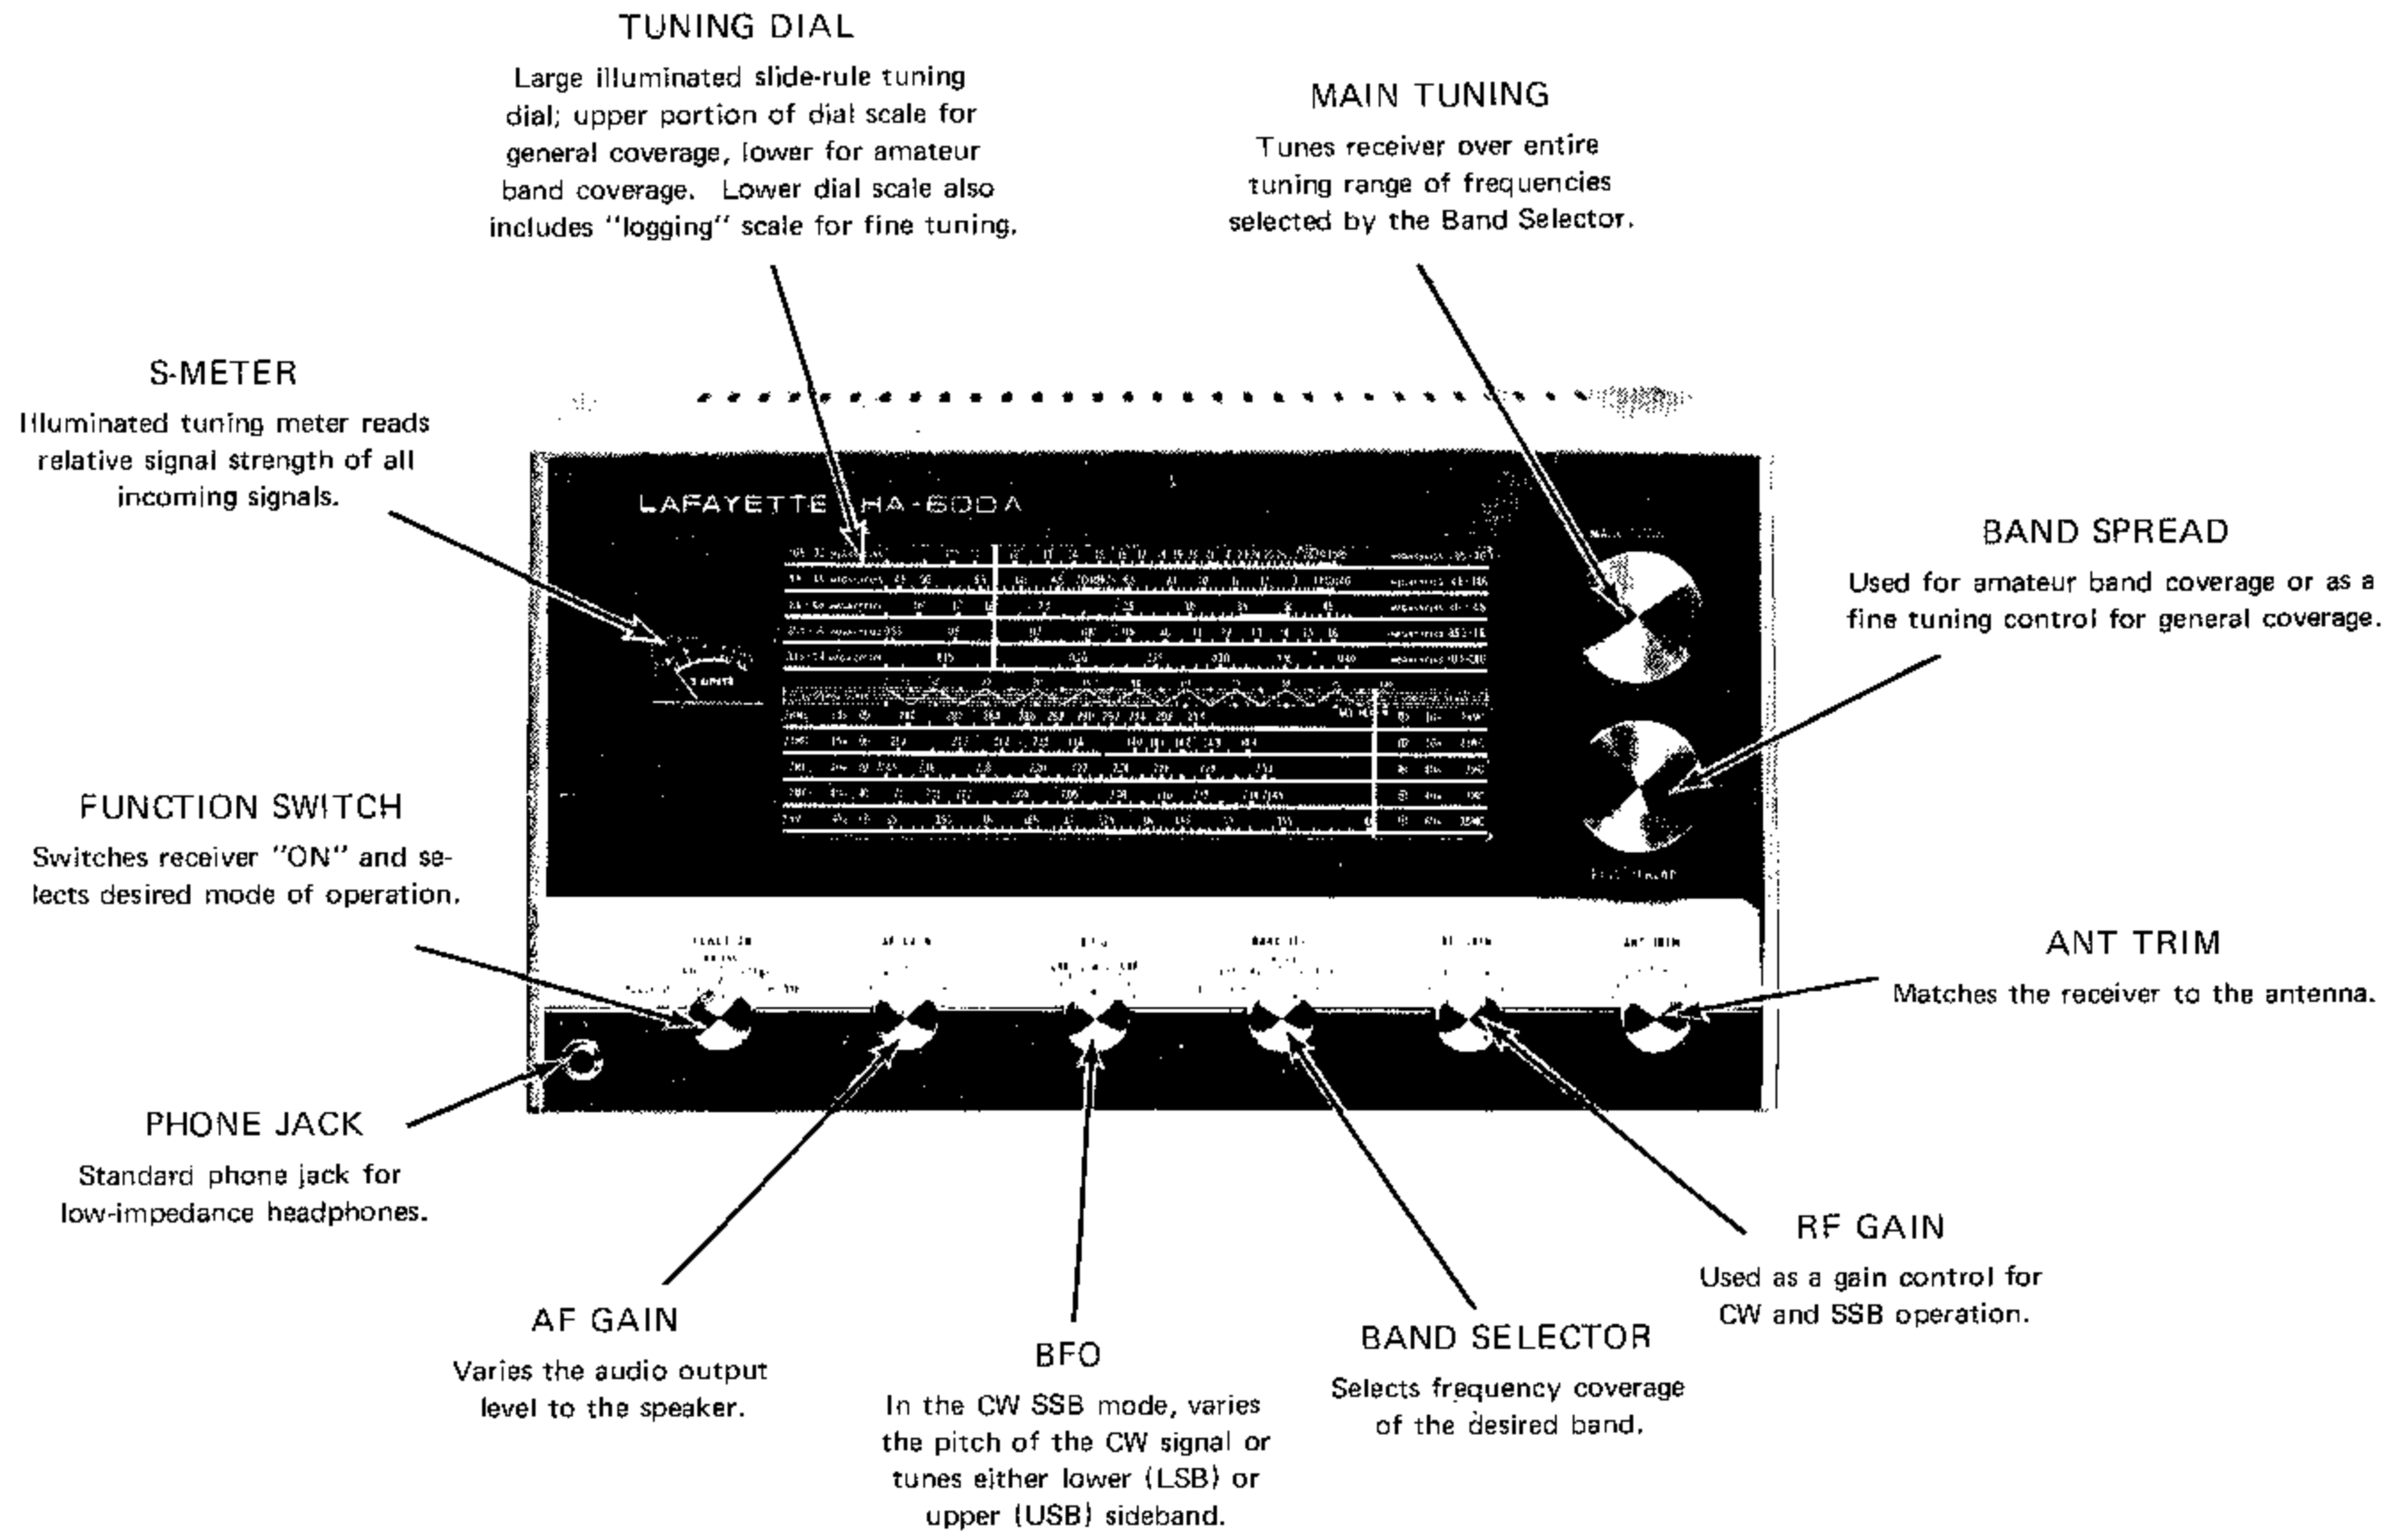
TUNING DIAL

Large illuminated slide-rule tuning dial; upper portion of dial scale for general coverage, lower for amateur band coverage. Lower dial scale also includes "logging" scale for fine tuning.

MAIN TUNING

Tunes receiver over entire tuning range of frequencies selected by the Band Selector.

S-METER

Illuminated tuning meter reads relative signal strength of all incoming signals.

LAFAYETTE HA-600A

BAND SPREAD

Used for amateur band coverage or as a fine tuning control for general coverage.

FUNCTION SWITCH

Switches receiver "ON" and selects desired mode of operation.

ANT TRIM

Matches the receiver to the antenna.

PHONE JACK

Standard phone jack for low-impedance headphones.

RF GAIN

Used as a gain control for CW and SSB operation.

AF GAIN

Varies the audio output level to the speaker.

BFO

In the CW SSB mode, varies the pitch of the CW signal or tunes either lower (LSB) or upper (USB) sideband.

BAND SELECTOR

Selects frequency coverage of the desired band.